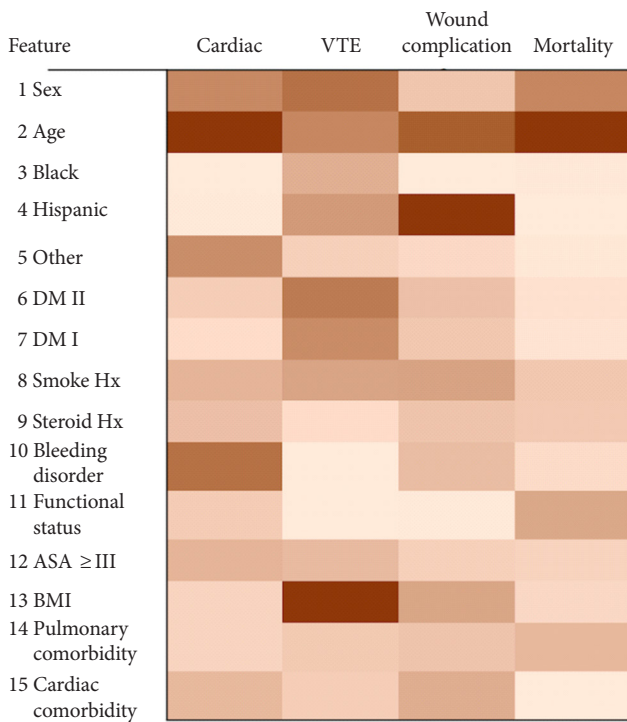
| Feature | Cardiac | VTE | Wound complication | Mortality |
|---|---|---|---|---|
| 1 Sex | | | | |
| 2 Age | | | | |
| 3 Black | | | | |
| 4 Hispanic | | | | |
| 5 Other | | | | |
| 6 DM II | | | | |
| 7 DM I | | | | |
| 8 Smoke Hx | | | | |
| 9 Steroid Hx | | | | |
| 10 Bleeding disorder | | | | |
| 11 Functional status | | | | |
| 12 ASA $\geq$III | | | | |
| 13 BMI | | | | |
| 14 Pulmonary comorbidity | | | | |
| 15 Cardiac comorbidity | | | | |